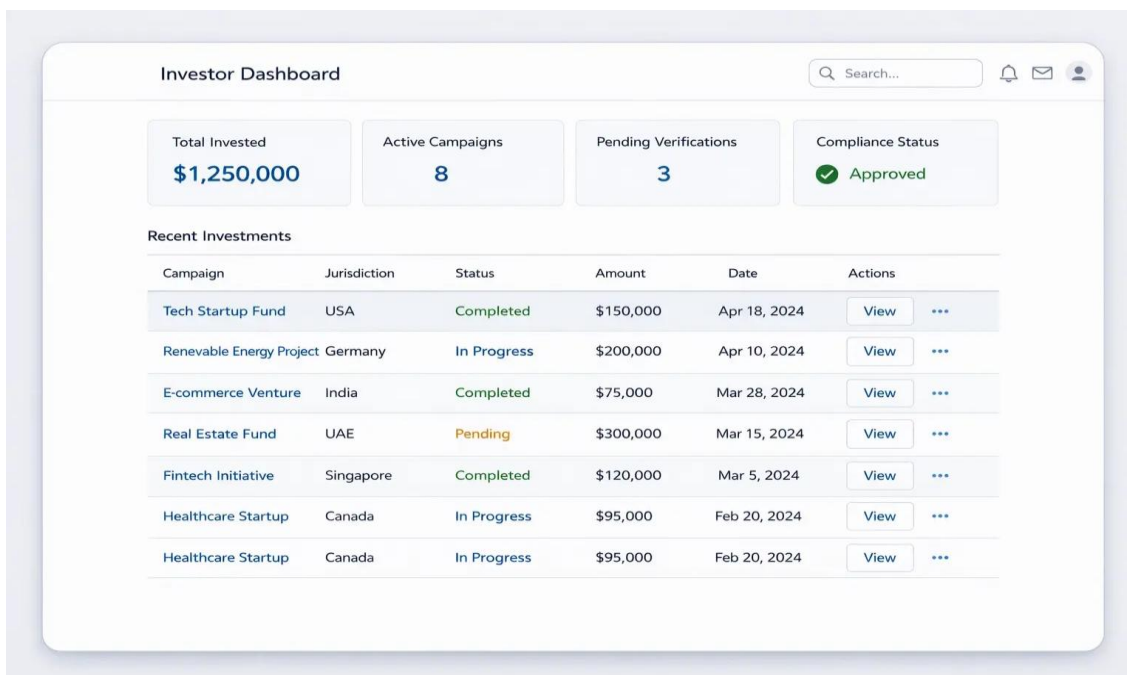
Investor Dashboard

Search...

Total Invested
$1,250,000

Active Campaigns
8

Pending Verifications
3

Compliance Status
Approved

Recent Investments

| Campaign | Jurisdiction | Status | Amount | Date | Actions |
|---|---|---|---|---|---|
| Tech Startup Fund | USA | Completed | \$150,000 | Apr 18, 2024 | View ••• |
| Renevable Energy Project | Germany | In Progress | \$200,000 | Apr 10, 2024 | View ••• |
| E-commerce Venture | India | Completed | \$75,000 | Mar 28, 2024 | View ••• |
| Real Estate Fund | UAE | Pending | \$300,000 | Mar 15, 2024 | View ••• |
| Fintech Initiative | Singapore | Completed | \$120,000 | Mar 5, 2024 | View ••• |
| Healthcare Startup | Canada | In Progress | \$95,000 | Feb 20, 2024 | View ••• |
| Healthcare Startup | Canada | In Progress | \$95,000 | Feb 20, 2024 | View ••• |